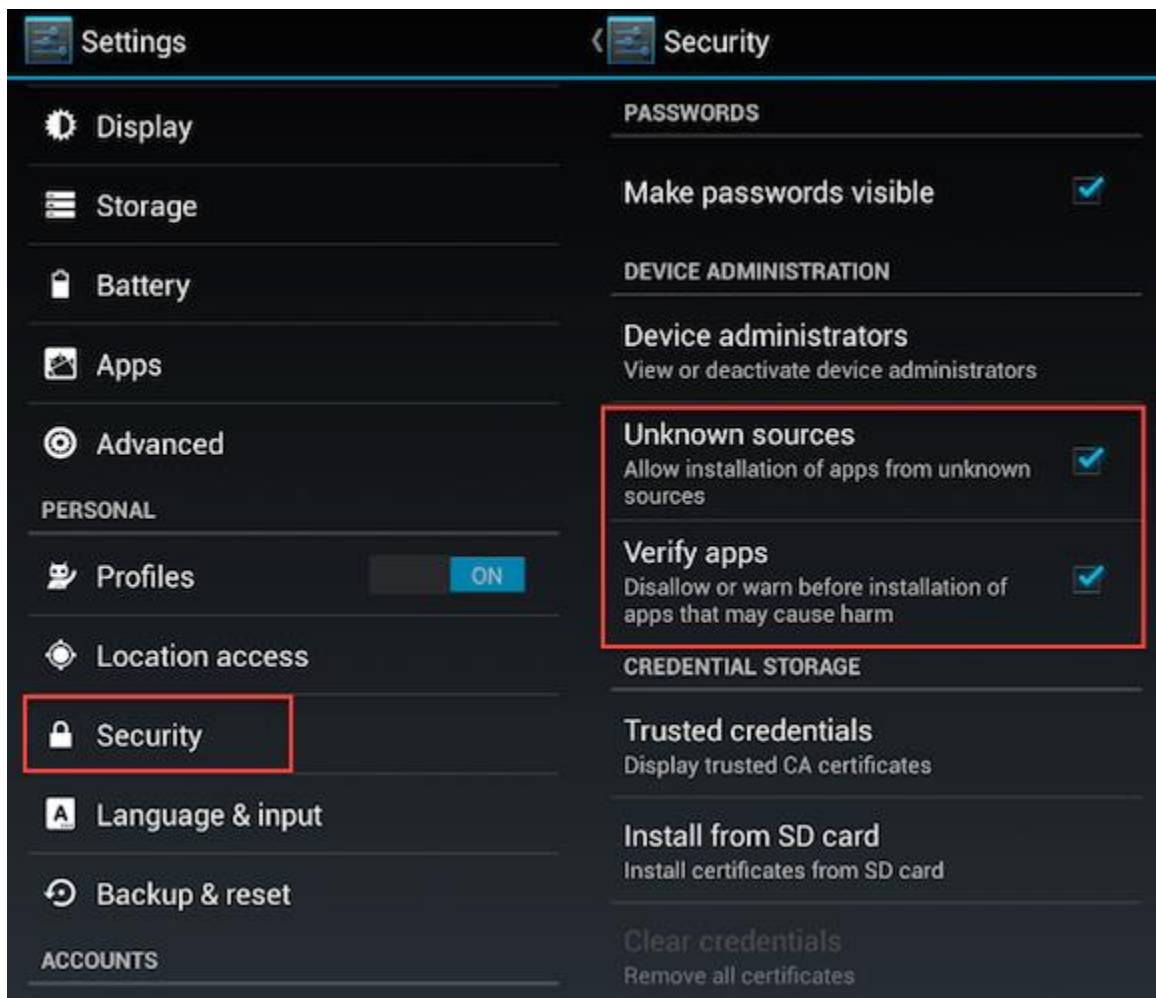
Settings

Display

Storage

Battery

Apps

Advanced

PERSONAL

Profiles ON

Location access

Security

Language & input

Backup & reset

ACCOUNTS

Security

PASSWORDS

Make passwords visible

DEVICE ADMINISTRATION

Device administrators
View or deactivate device administrators

Unknown sources
Allow installation of apps from unknown sources

Verify apps
Disallow or warn before installation of apps that may cause harm

CREDENTIAL STORAGE

Trusted credentials
Display trusted CA certificates

Install from SD card
Install certificates from SD card

Clear credentials
Remove all certificates